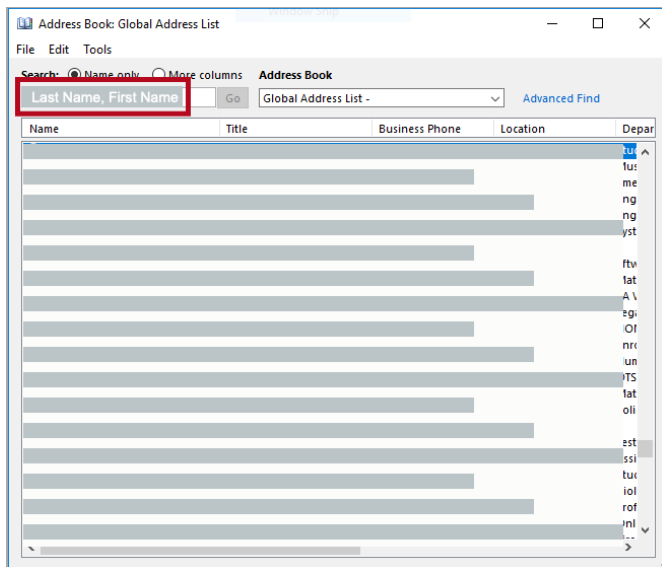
Address Book: Global Address List

File Edit Tools

Search: Name only More columns Address Book

Last Name, First Name Go Global Address List - Advanced Find

| Name | Title | Business Phone | Location | Depar |
|---|---|---|---|---|
| | | | | tuc |
| | | | | fus |
| | | | | me |
| | | | | ng |
| | | | | ng |
| | | | | yst |
| | | | | |
| | | | | ftw |
| | | | | lat |
| | | | | A V |
| | | | | ega |
| | | | | ION |
| | | | | nro |
| | | | | lum |
| | | | | DTS |
| | | | | lat |
| | | | | oli |
| | | | | |
| | | | | est |
| | | | | ssi |
| | | | | tuc |
| | | | | iol |
| | | | | rof |
| | | | | Jnl |